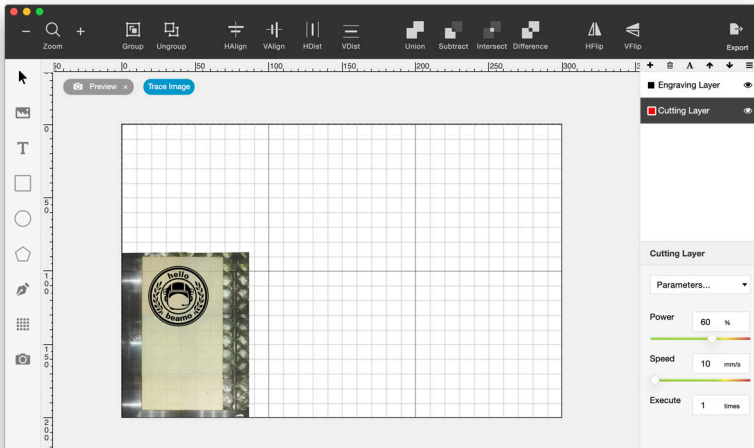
Zoom

Group Ungroup HAlign VAlign HDist VDist Union Subtract Intersect Difference HFlip VFlip Export

50 0 50 100 150 200 250 300

Preview ×

Trace Image

0

50

100

150

200

hello

beamo

Engraving Layer

Cutting Layer

Cutting Layer

Parameters...

Power 60 %

Speed 10 mm/s

Execute 1 times